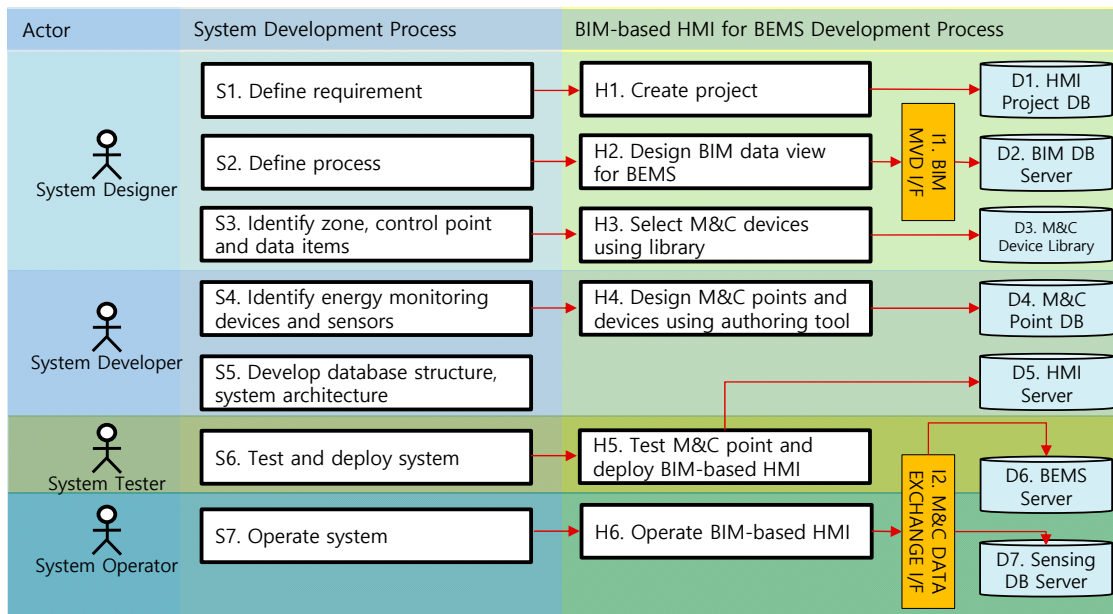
Actor

System Development Process

BIM-based HMI for BEMS Development Process

System Designer

S1. Define requirement

H1. Create project

D1. HMI Project DB

S2. Define process

H2. Design BIM data view for BEMS

I1. BIM MVD I/F

D2. BIM DB Server

S3. Identify zone, control point and data items

H3. Select M&C devices using library

D3. M&C Device Library

System Developer

S4. Identify energy monitoring devices and sensors

H4. Design M&C points and devices using authoring tool

D4. M&C Point DB

S5. Develop database structure, system architecture

D5. HMI Server

System Tester

S6. Test and deploy system

H5. Test M&C point and deploy BIM-based HMI

D6. BEMS Server

System Operator

S7. Operate system

H6. Operate BIM-based HMI

I2. M&C DATA EXCHANGE I/F

D7. Sensing DB Server